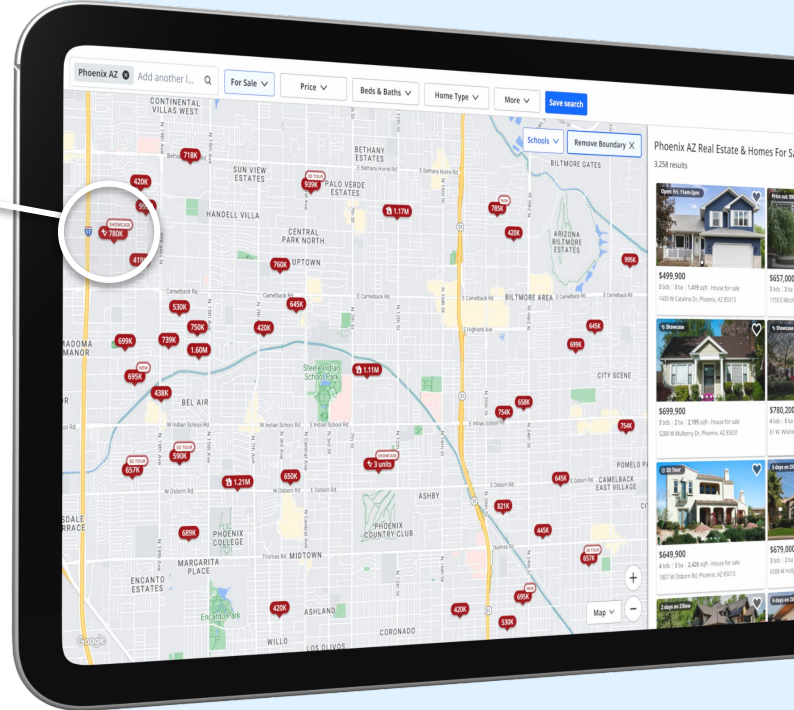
Phoenix AZ Add another l... For Sale Price Beds & Baths Home Type More Save search

Schools Remove Boundary X

CONTINENTAL VILLAS WEST
718K
420K
SUN VIEW ESTATES
BETHANY ESTATES
3D TOUR 939K
PALO VERDE ESTATES
BILTMORE GATES
SHOWCASE 780K
HANDELL VILLA
CENTRAL PARK NORTH
1.17M
785K
420K
ARIZONA BILTMORE ESTATES
760K UPTOWN
995K
530K
645K
BILTMORE AREA
750K
420K
645K
699K
739K
1.60M
MADOMA MANOR
699K
695K
Steele Indian School Park
1.11M
CITY SCENE
438K
BEL AIR
658K
754K
754K
3D TOUR 657K
590K
SHOWCASE 3 units
POMELO PA
1.21M
650K
645K
CAMELBACK EAST VILLAGE
ASHBY
821K
689K
PHOENIX COLLEGE
PHOENIX COUNTRY CLUB
445K
MARGARITA PLACE
MIDTOWN
657K
ENCANTO ESTATES
695K
Encanto Park
420K
ASHLAND
420K
530K
CORONADO
WILLO
LOS OLIVOS
Map
Google

Phoenix AZ Real Estate & Homes For Sa
3,258 results

Open Fri. 11am-2pm
$499,900
3 bds | 3 ba | 1,419 sqft - House for sale
1430 W Catalina Dr, Phoenix, AZ 85013

Price cut
$657,000
3 bds | 3 ba
1150 E Mitch

Showcase
$699,900
3 bds | 2 ba | 2,195 sqft - House for sale
5288 W Mulberry Dr, Phoenix, AZ 85031

Showcase
$780,200
4 bds | 5 ba
61 W. Wilshire

3D Tour
$649,900
4 bds | 3 ba | 2,426 sqft - House for sale
1807 W Osborn Rd, Phoenix, AZ 85015

3 days on
$679,000
3 bds | 2 ba
6306 W Holl

2 days on Zillow
4 days on Z